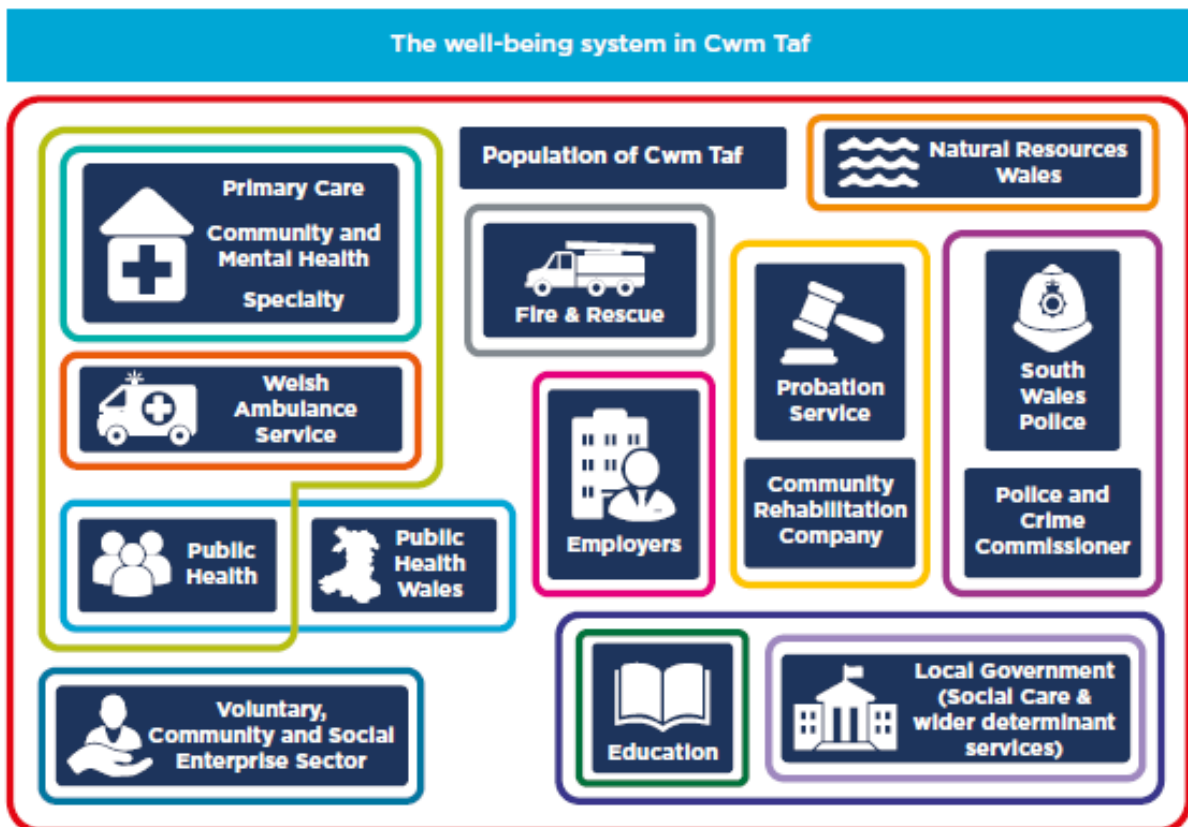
The well-being system in Cwm Taf

Primary Care

Community and Mental Health

Specialty

Population of Cwm Taf

Natural Resources Wales

Fire & Rescue

Welsh Ambulance Service

Probation Service

South Wales Police

Employers

Community Rehabilitation Company

Police and Crime Commissioner

Public Health

Public Health Wales

Voluntary, Community and Social Enterprise Sector

Education

Local Government (Social Care & wider determinant services)